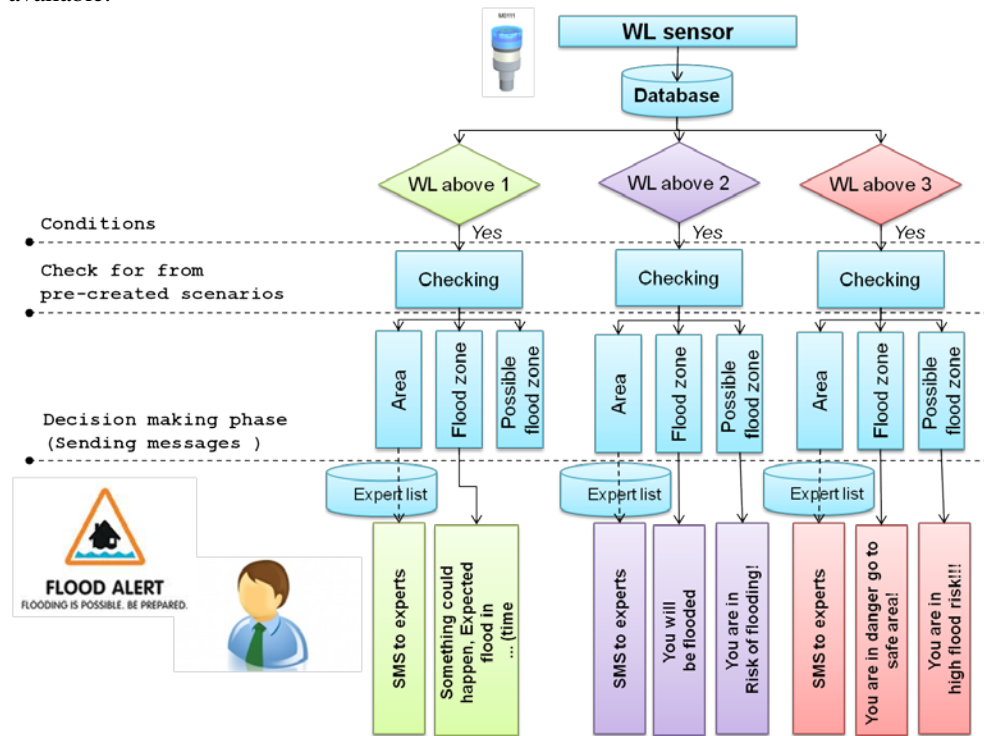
available.

WL sensor

Database

WL above 1

WL above 2

WL above 3

Conditions

Yes

Yes

Yes

Check for from pre-created scenarios

Checking

Checking

Checking

Area

Flood zone

Possible flood zone

Area

Flood zone

Possible flood zone

Area

Flood zone

Possible flood zone

Decision making phase (Sending messages )

Expert list

Expert list

Expert list

FLOOD ALERT
FLOODING IS POSSIBLE. BE PREPARED.

SMS to experts

Something could happen, Expected flood in ... (time

SMS to experts

You will be flooded

You are in Risk of flooding!

SMS to experts

You are in danger go to safe area!

You are in high flood risk!!!